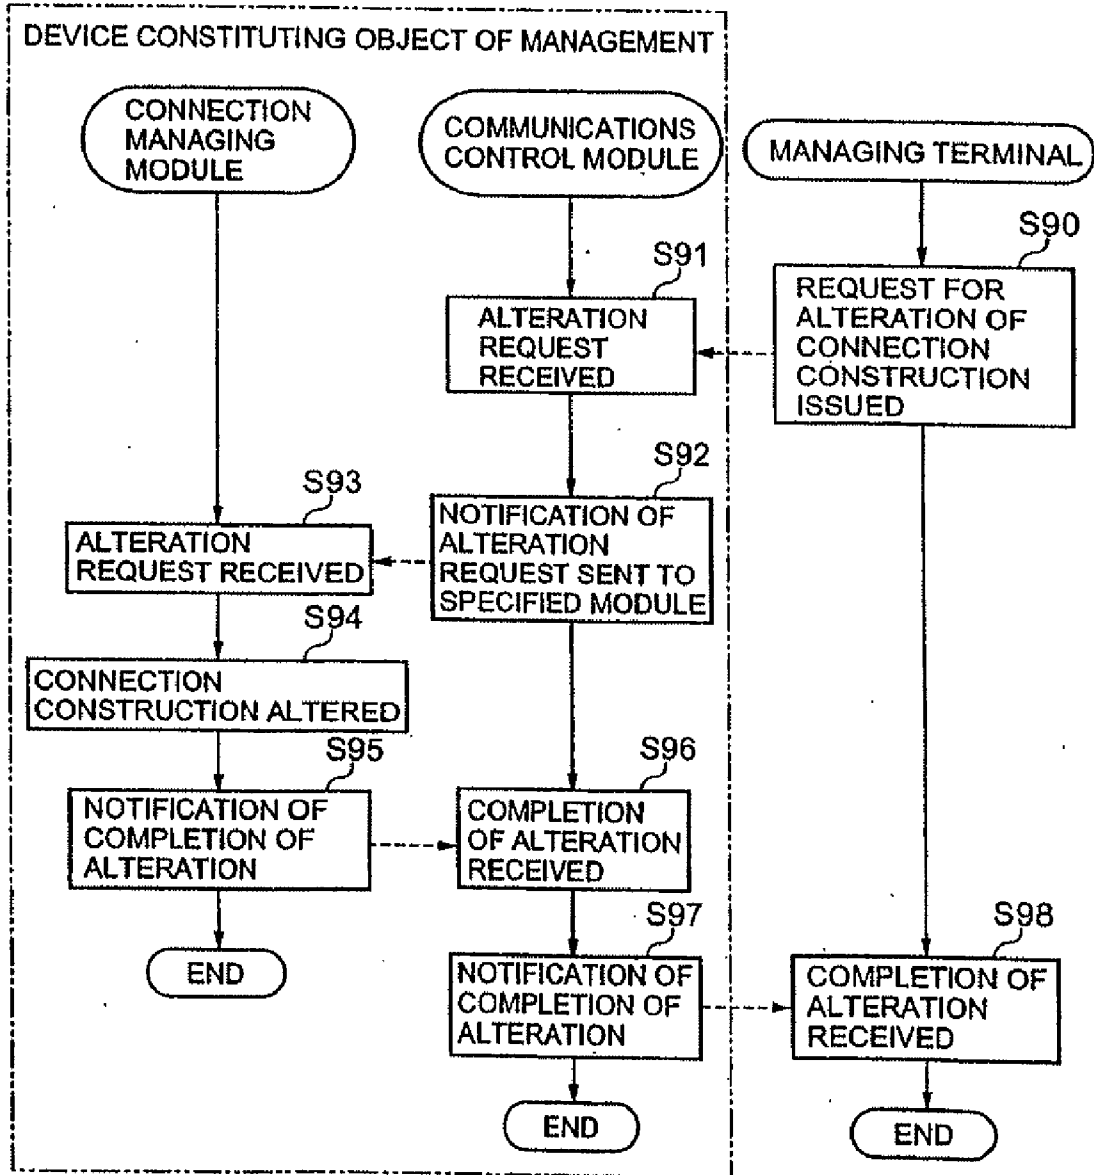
DEVICE CONSTITUTING OBJECT OF MANAGEMENT

CONNECTION MANAGING MODULE

COMMUNICATIONS CONTROL MODULE

MANAGING TERMINAL

S90

REQUEST FOR ALTERATION OF CONNECTION CONSTRUCTION ISSUED

S91

ALTERATION REQUEST RECEIVED

S92

NOTIFICATION OF ALTERATION REQUEST SENT TO SPECIFIED MODULE

S93

ALTERATION REQUEST RECEIVED

S94

CONNECTION CONSTRUCTION ALTERED

S95

NOTIFICATION OF COMPLETION OF ALTERATION

S96

COMPLETION OF ALTERATION RECEIVED

END

S97

NOTIFICATION OF COMPLETION OF ALTERATION

S98

COMPLETION OF ALTERATION RECEIVED

END

END